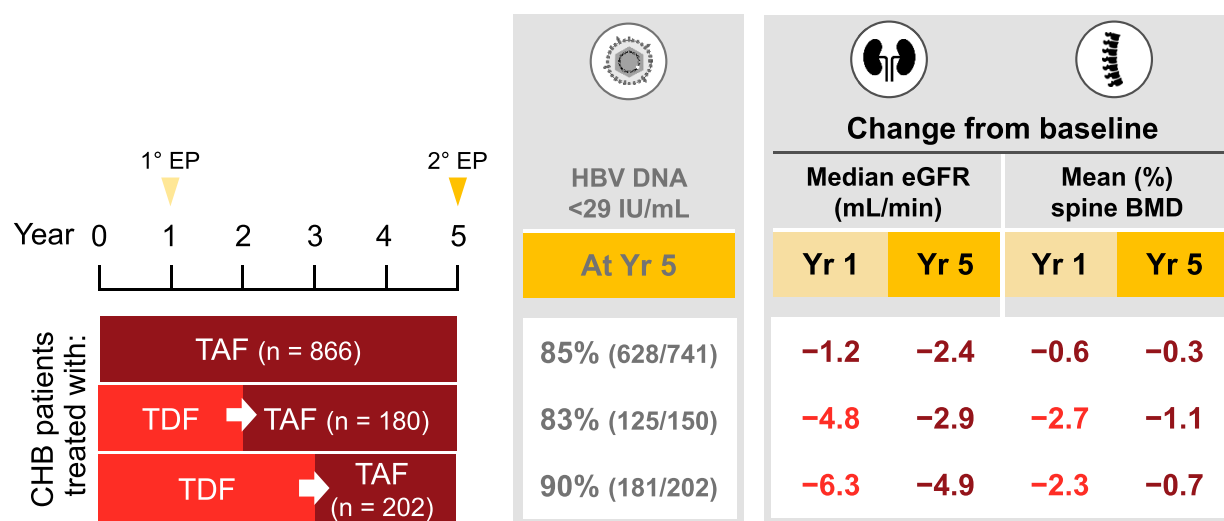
1° EP
2° EP

Year 0 1 2 3 4 5

CHB patients treated with:

TAF (n = 866)

TDF → TAF (n = 180)

TDF → TAF (n = 202)

| HBV DNA <29 IU/mL At Yr 5 | Median eGFR (mL/min) Yr 1 | Median eGFR (mL/min) Yr 5 | Mean (%) spine BMD Yr 1 | Mean (%) spine BMD Yr 5 |
|---|---|---|---|---|
| 85% (628/741) | −1.2 | −2.4 | −0.6 | −0.3 |
| 83% (125/150) | −4.8 | −2.9 | −2.7 | −1.1 |
| 90% (181/202) | −6.3 | −4.9 | −2.3 | −0.7 |

Change from baseline